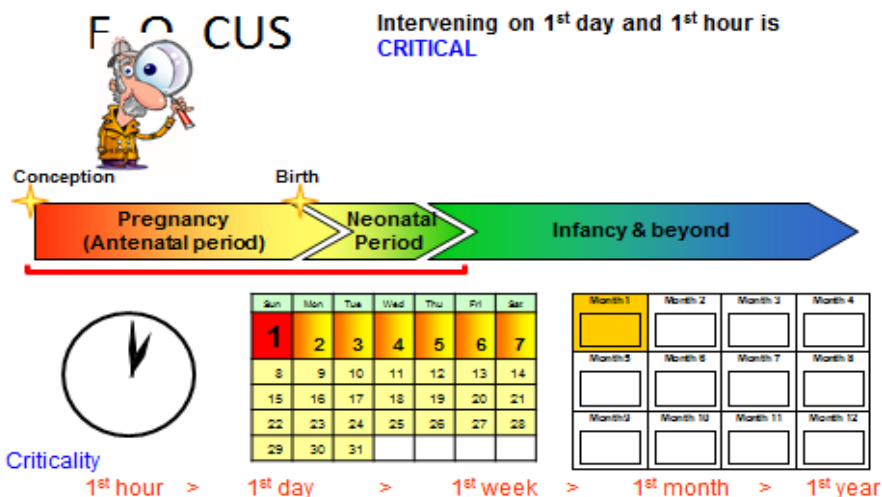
F O CUS

Intervening on 1$^{st}$ day and 1$^{st}$ hour is CRITICAL

Conception

Birth

Pregnancy (Antenatal period)

Neonatal Period

Infancy & beyond

| Sun | Mon | Tue | Wed | Thu | Fri | Sat |
|---|---|---|---|---|---|---|
| 1 | 2 | 3 | 4 | 5 | 6 | 7 |
| 8 | 9 | 10 | 11 | 12 | 13 | 14 |
| 15 | 16 | 17 | 18 | 19 | 20 | 21 |
| 22 | 23 | 24 | 25 | 26 | 27 | 28 |
| 29 | 30 | 31 | | | | |

| Month 1 | Month 2 | Month 3 | Month 4 |
|---|---|---|---|
| Month 5 | Month 6 | Month 7 | Month 8 |
| Month 9 | Month 10 | Month 11 | Month 12 |

Criticality

1$^{st}$ hour > 1$^{st}$ day > 1$^{st}$ week > 1$^{st}$ month > 1$^{st}$ year